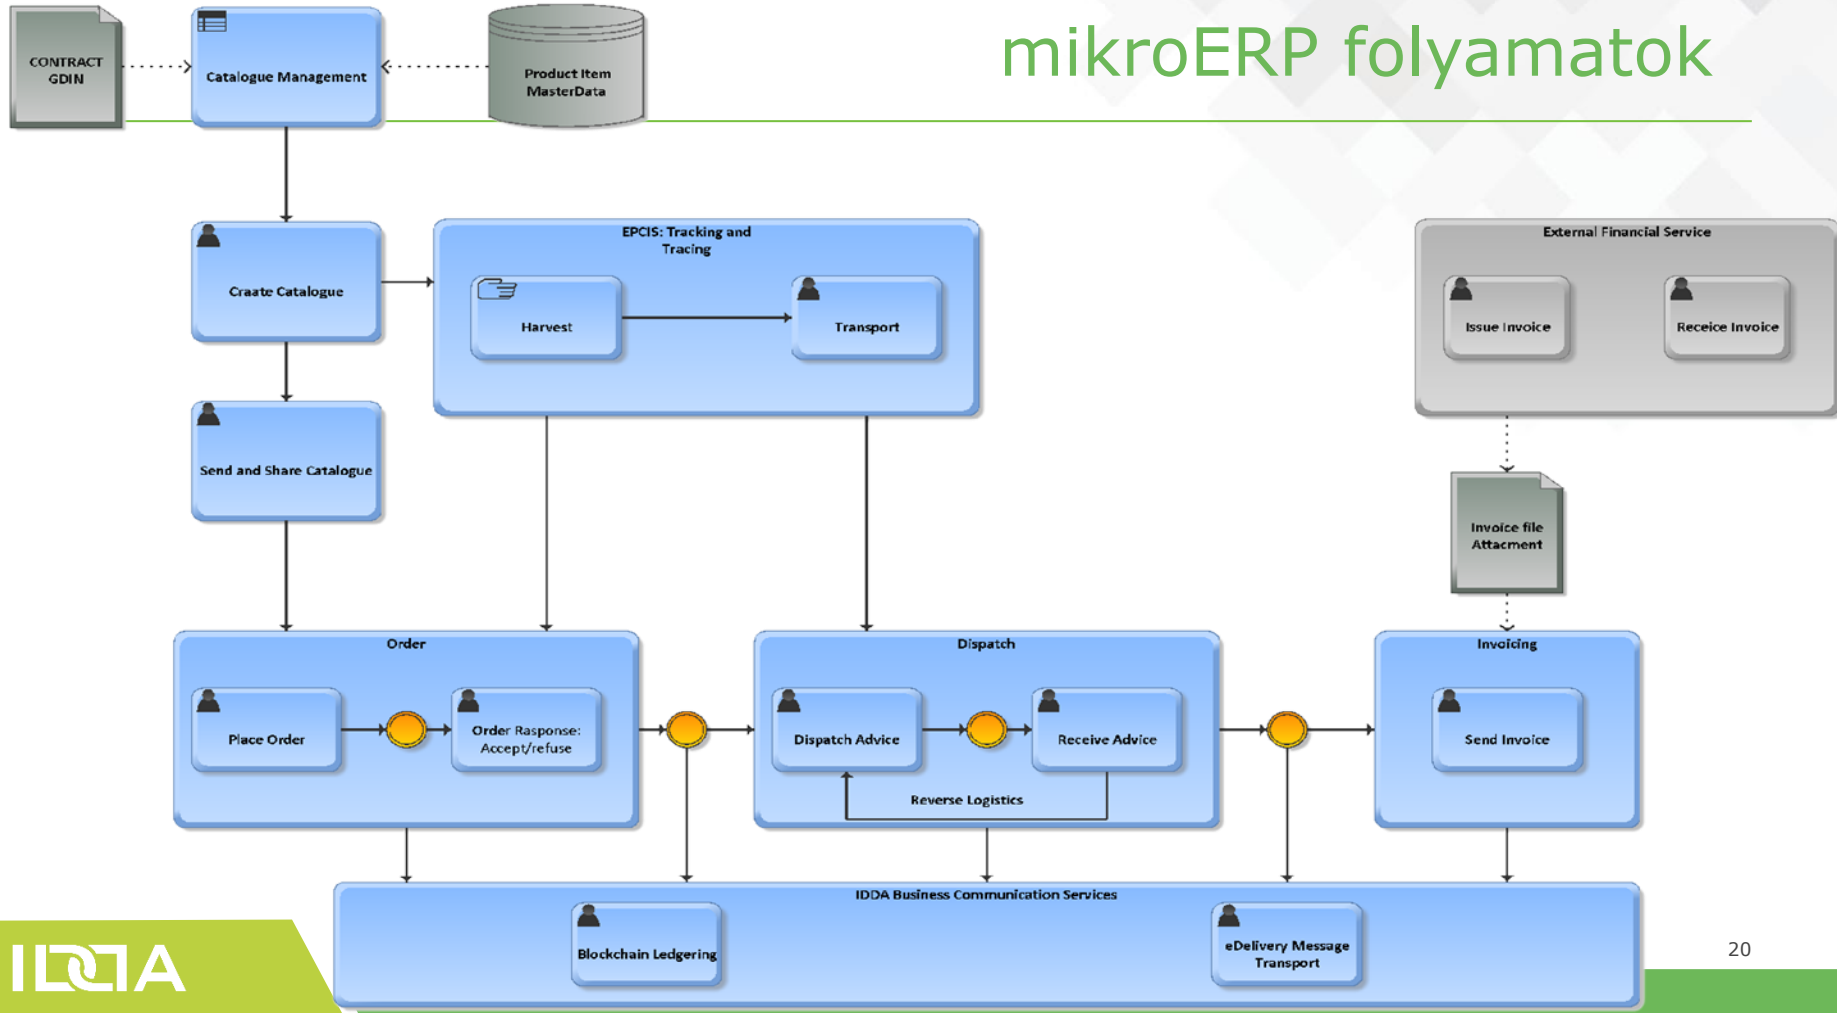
mikroERP folyamatok

CONTRACT GDIN

Catalogue Management

Product Item MasterData

Craate Catalogue

EPCIS: Tracking and Tracing

Harvest

Transport

External Financial Service

Issue Invoice

Receice Invoice

Send and Share Catalogue

Invoice file Attacment

Order

Place Order

Order Rasponse: Accept/refuse

Dispatch

Dispatch Advice

Receive Advice

Reverse Logistics

Invoicing

Send Invoice

IDDA Business Communication Services

Blockchain Ledgering

eDelivery Message Transport

IDDA

20